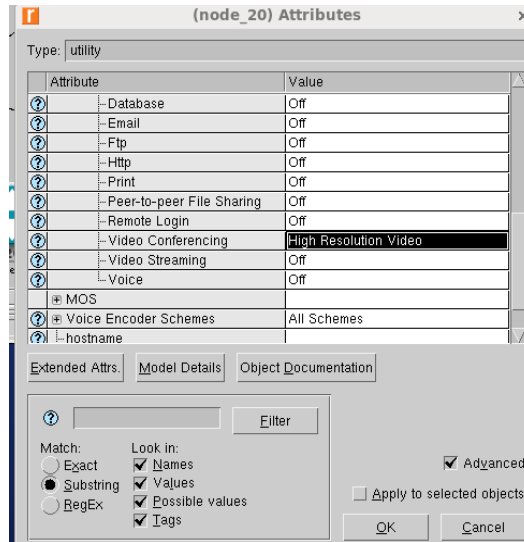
(node_20) Attributes

Type: utility

| Attribute | Value |
|---|---|
| Database | Off |
| Email | Off |
| Ftp | Off |
| Http | Off |
| Print | Off |
| Peer-to-peer File Sharing | Off |
| Remote Login | Off |
| Video Conferencing | High Resolution Video |
| Video Streaming | Off |
| Voice | Off |
| MOS | |
| Voice Encoder Schemes | All Schemes |
| hostname | |

Extended Attrs. Model Details Object Documentation

Filter

Match:
Exact
Substring
RegEx

Look in:
Names
Values
Possible values
Tags

Advanced

Apply to selected objects

OK Cancel